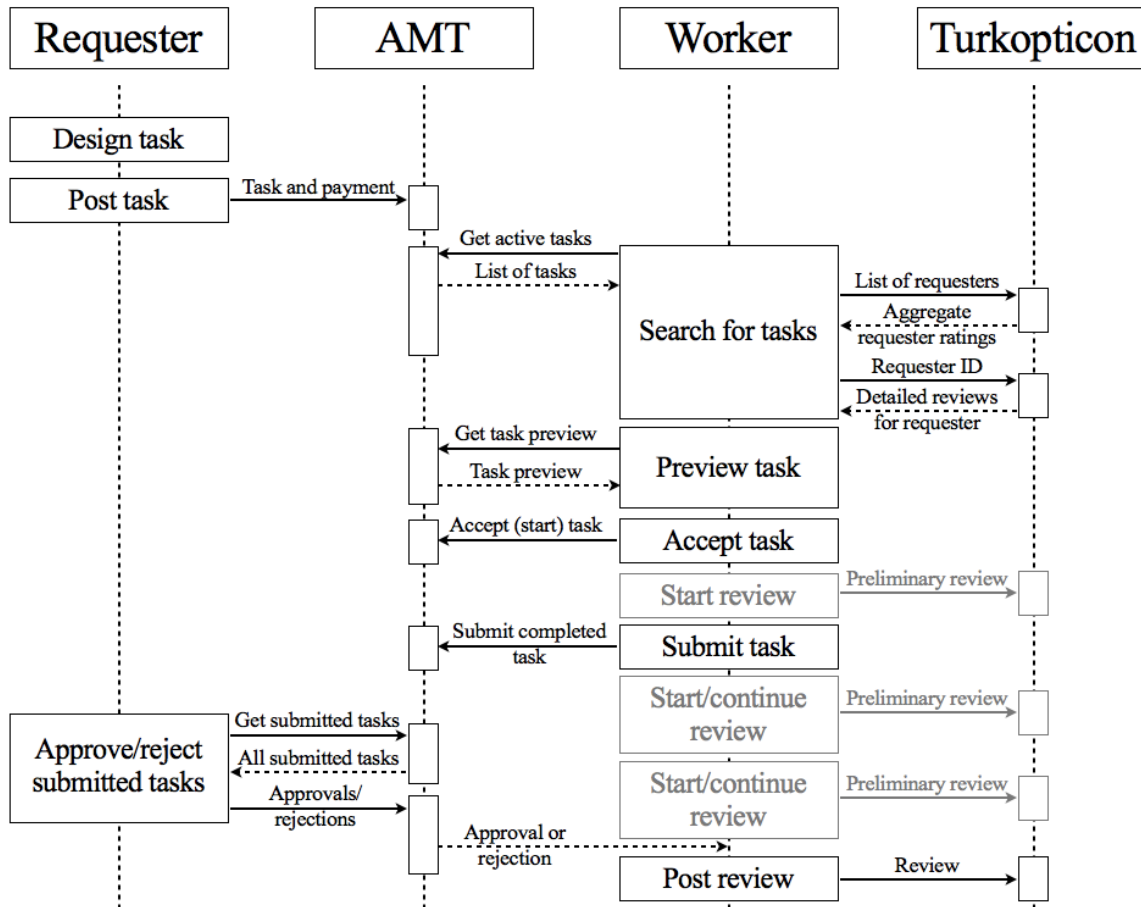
Requester
AMT
Worker
Turkopticon

Design task

Post task
Task and payment

Get active tasks
List of tasks
Search for tasks
List of requesters
Aggregate requester ratings
Requester ID
Detailed reviews for requester

Get task preview
Task preview
Preview task

Accept (start) task
Accept task

Start review
Preliminary review

Submit completed task
Submit task

Start/continue review
Preliminary review

Approve/reject submitted tasks
Get submitted tasks
All submitted tasks
Approvals/ rejections

Start/continue review
Preliminary review

Approval or rejection
Post review
Review